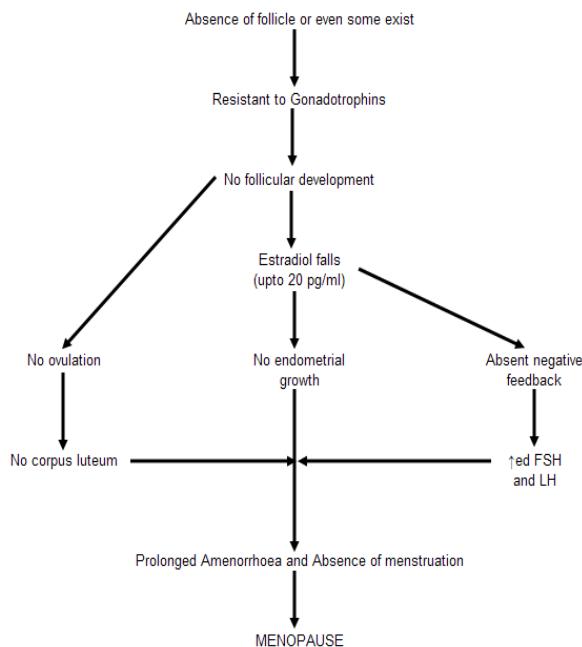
Absence of follicle or even some exist

Resistant to Gonadotrophins

No follicular development

Estradiol falls (upto 20 pg/ml)

No ovulation

No endometrial growth

Absent negative feedback

No corpus luteum

↑ed FSH and LH

Prolonged Amenorrhoea and Absence of menstruation

MENOPAUSE